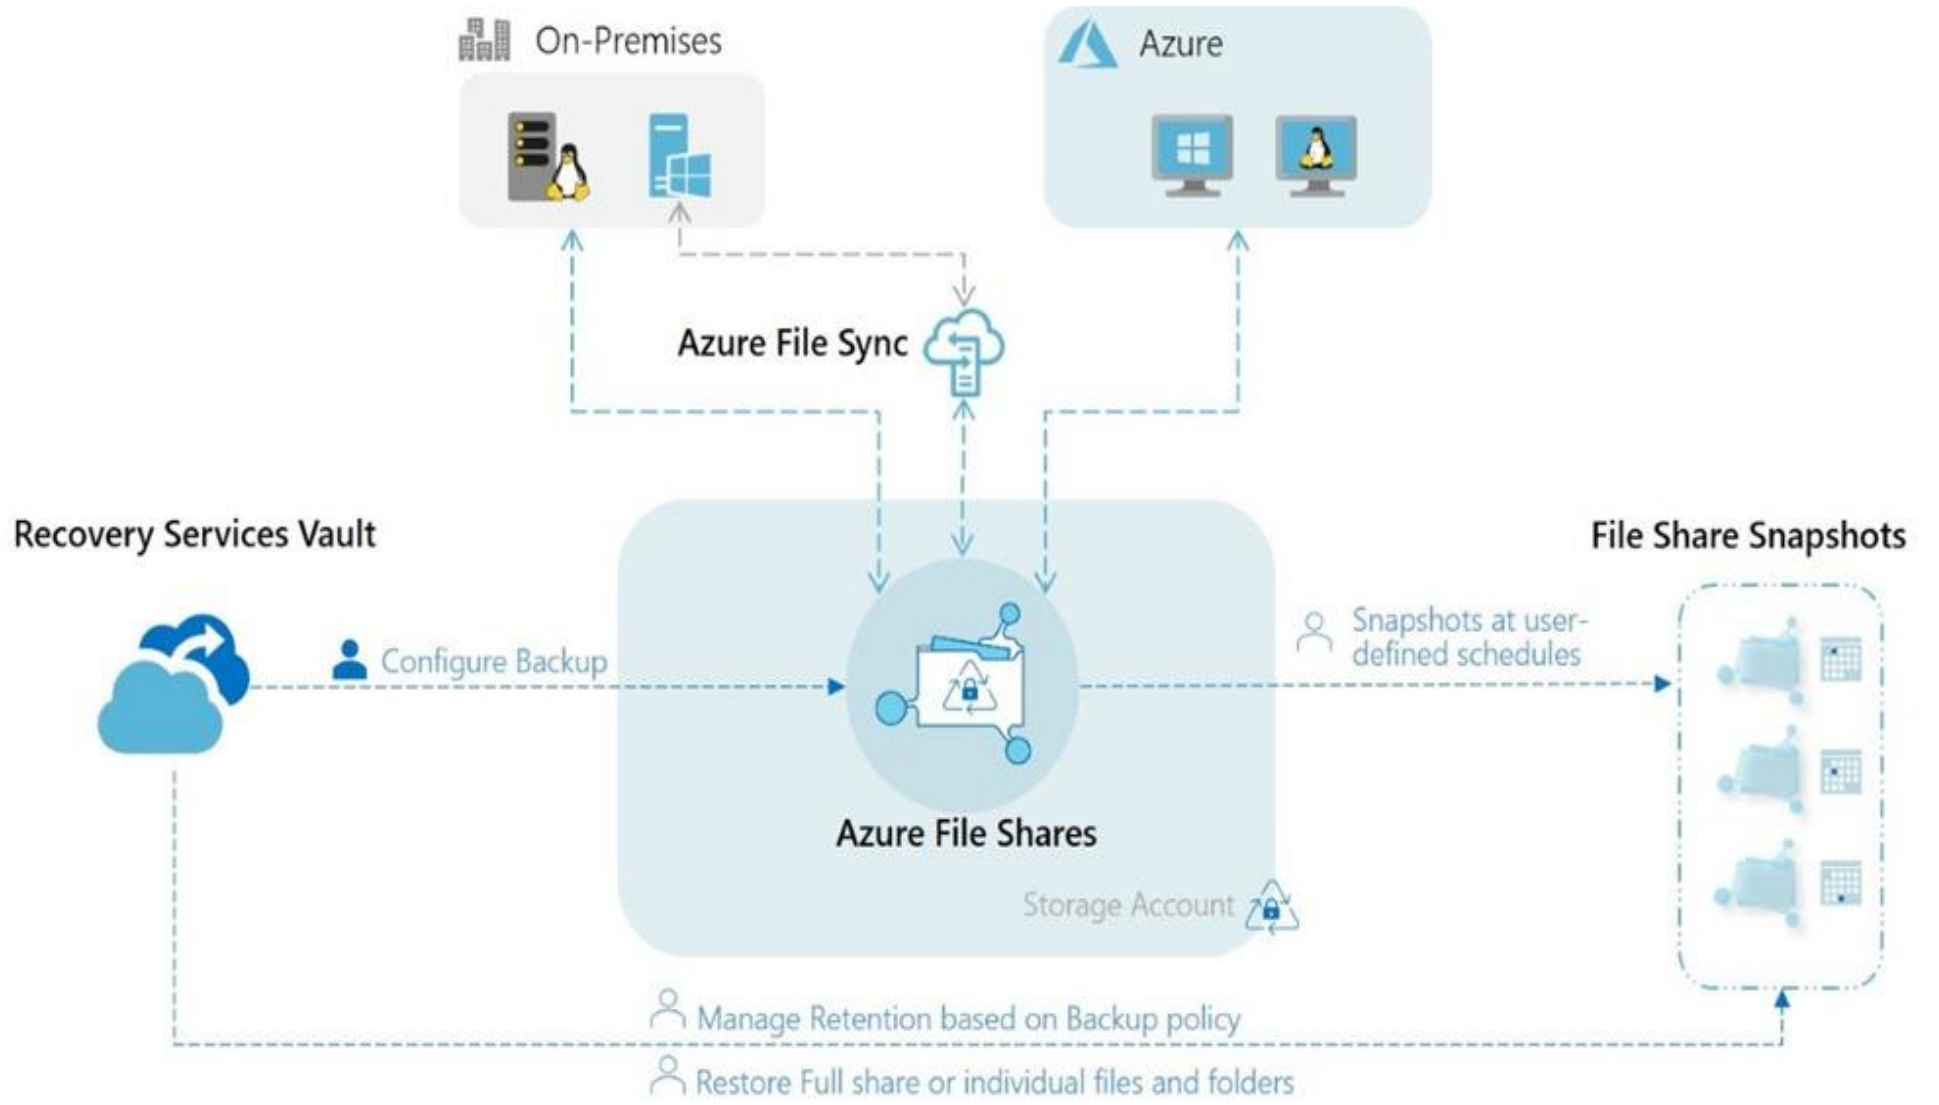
On-Premises

Azure

Azure File Sync

Recovery Services Vault

Configure Backup

Azure File Shares

Storage Account

Snapshots at user-defined schedules

File Share Snapshots

Manage Retention based on Backup policy

Restore Full share or individual files and folders